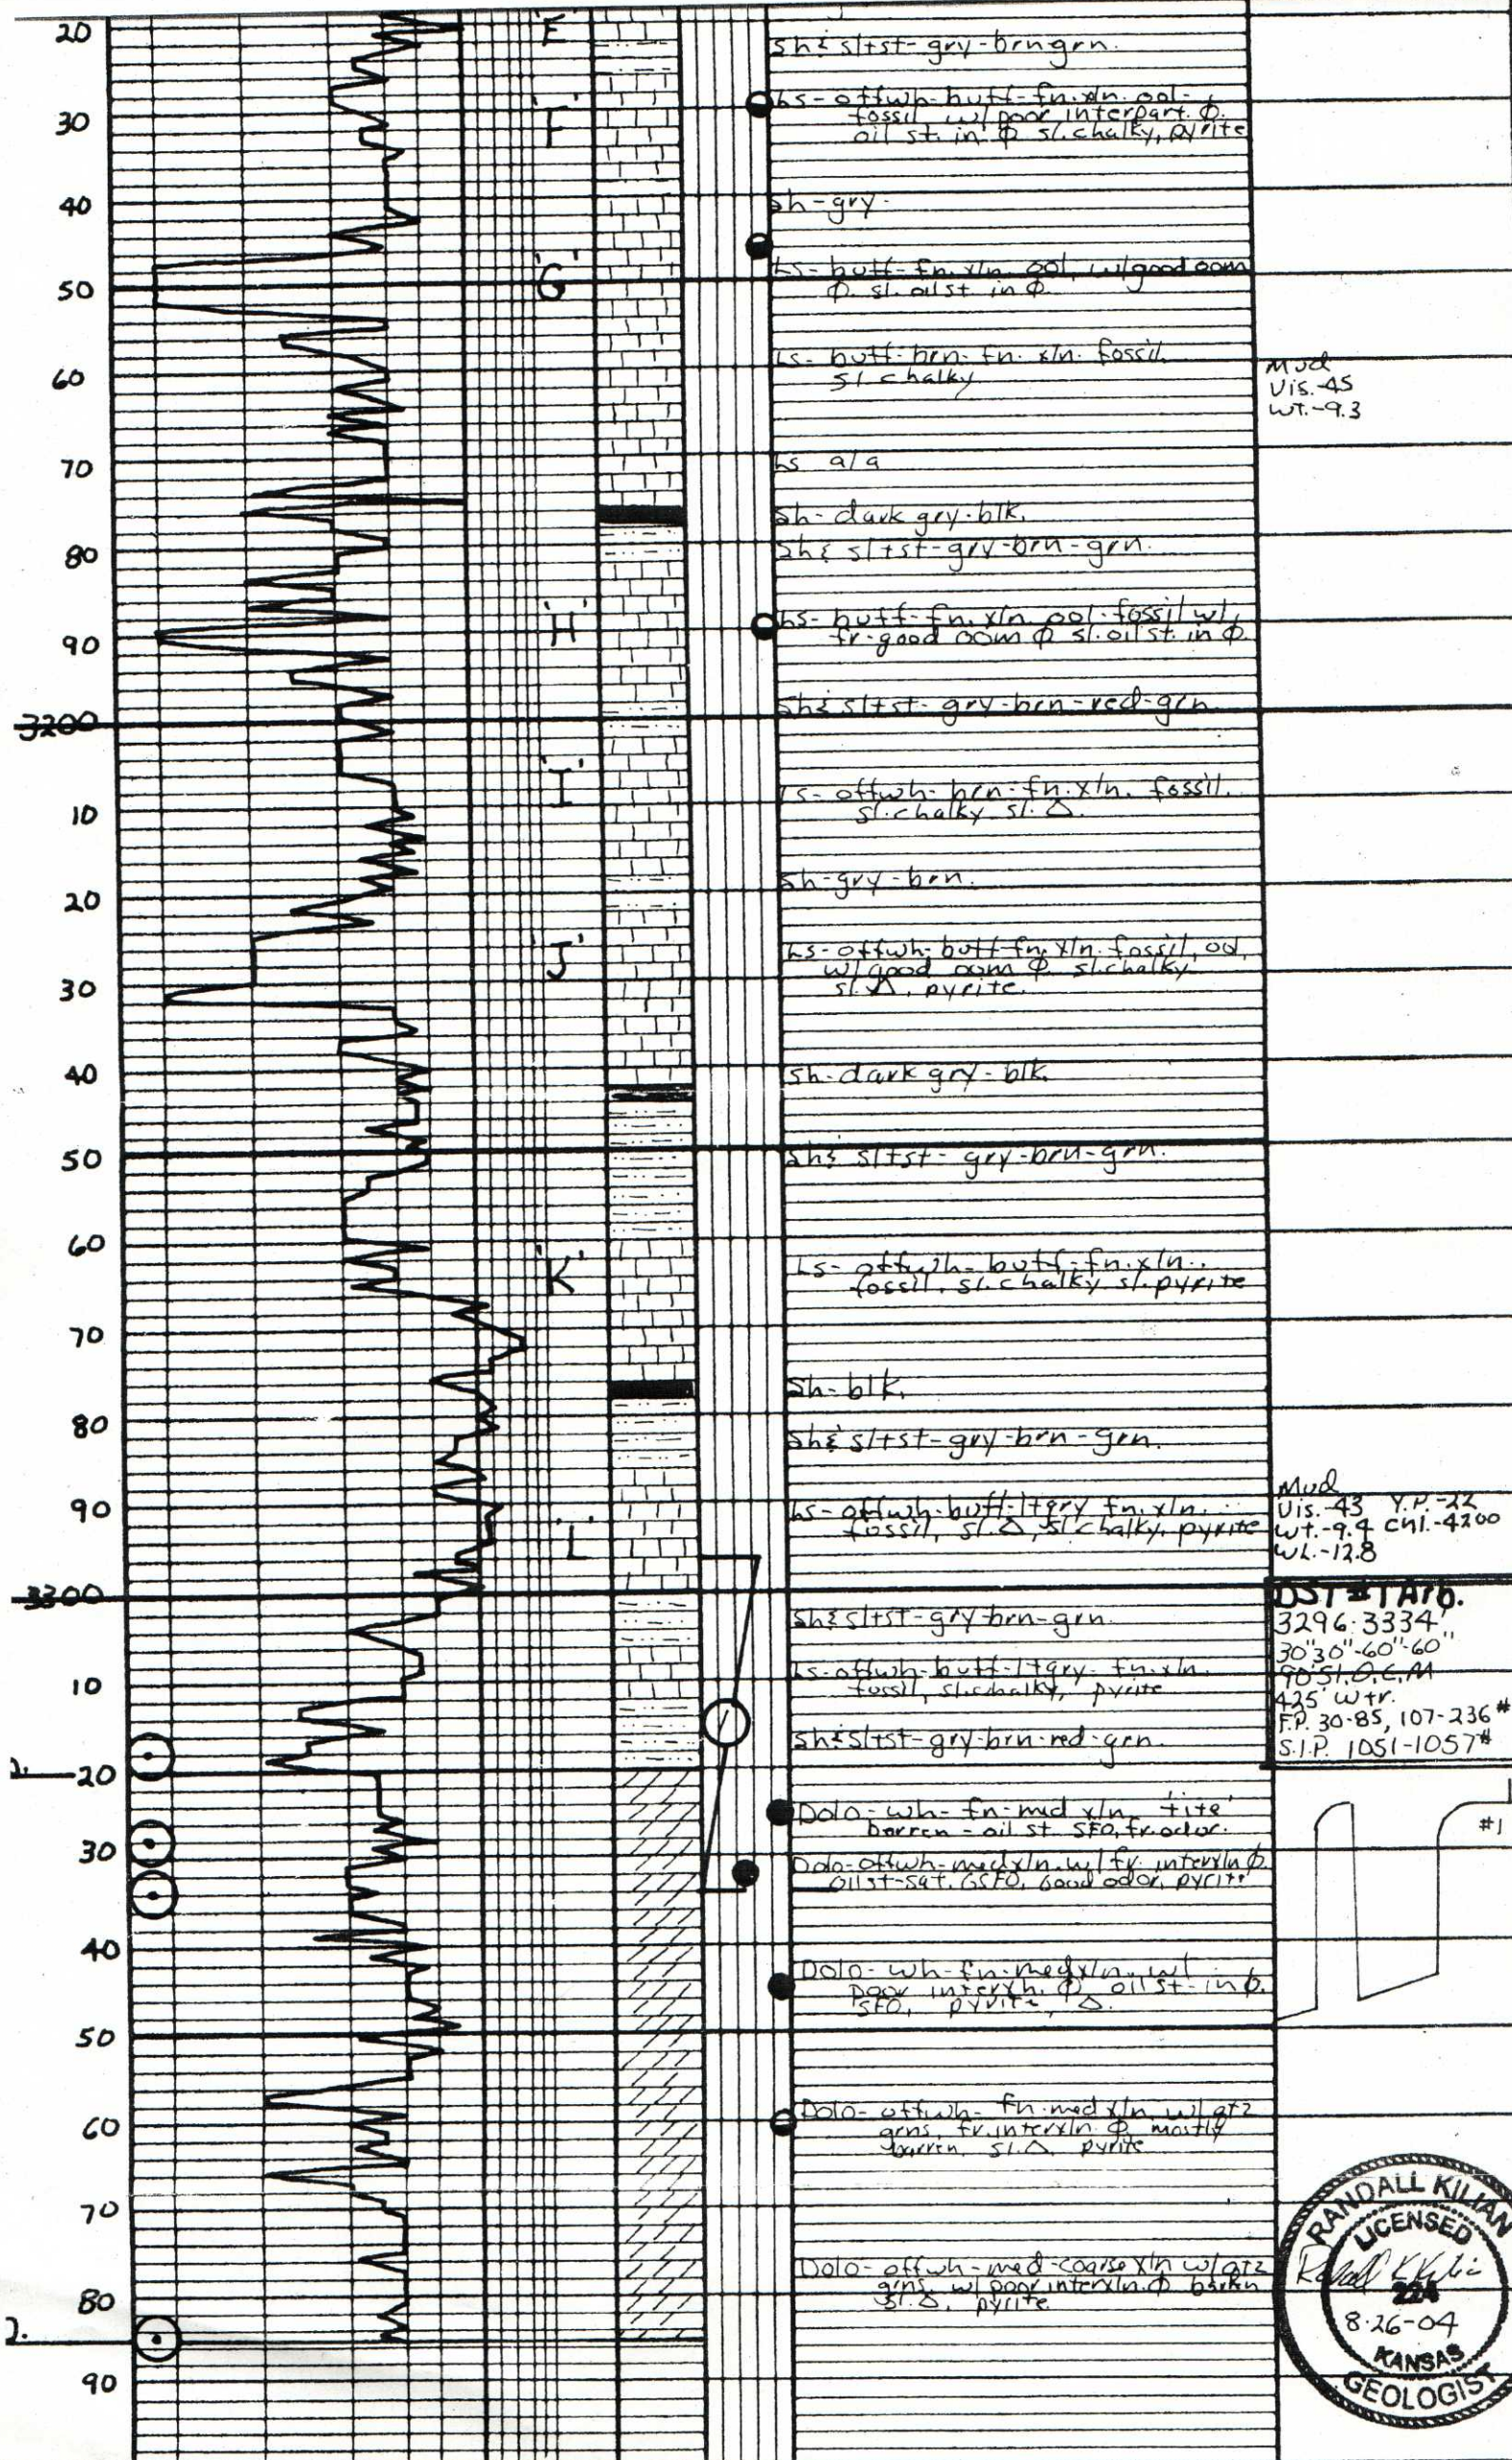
20
30
40
50
60
70
80
90
3200
10
20
30
40
50
60
70
80
90
3300
10
20
30
40
50
60
70
80
90

'F'
'G'
'H'
'I'
'J'
'K'
'L'

Sh & sltst-gry-brn-grn.

Ls-offwh-buff-fn.xln. ool-fossil w/ poor interpart. ɸ. oil st. in ɸ sl. chalky, pyrite

Sh-gry.

Ls-buff-fn.xln. ool. w/ good oom ɸ. sl. oilst in ɸ.

Ls-buff-brn-fn.xln. fossil. sl. chalky

Mud
Vis.-45
Wt.-9.3

Ls a/a

Sh-dark gry-blk.

Sh & sltst-gry-brn-grn.

Ls-buff-fn.xln. ool. fossil w/ fr. good oom ɸ sl. oilst. in ɸ.

Sh & sltst-gry-brn-red-grn.

Ls-offwh-brn-fn.xln. fossil. sl. chalky sl. Δ.

Sh-gry-brn.

Ls-offwh-buff-fn.xln. fossil, ool, w/ good oom ɸ. sl. chalky sl. Δ. pyrite.

Sh-dark gry-blk.

Sh & sltst-gry-brn-grn.

Ls-offwh-buff-fn.xln. fossil. sl. chalky sl. pyrite

Sh-blk.

Sh & sltst-gry-brn-grn.

Ls-offwh-buff-ltgry fn.xln. fossil, sl. Δ, sl. chalky, pyrite

Mud
Vis.-43 Y.P.-22
Wt.-9.4 Chl.-4200
WL.-12.8

DST #1 Arb.
3296-3334'
30"30"-60"-60"
90' SL.O.C.M
435' Wtr.
F.P. 30-85, 107-236#
S.I.P. 1051-1057#

Sh & sltst-gry-brn-grn.

Ls-offwh-buff-ltgry. fn.xln. fossil, sl. chalky, pyrite

Sh & sltst-gry-brn-red-grn.

Dolo-wh-fn-med xln. 'tite' barren - oil st. SFO, fr. odor.

Dolo-offwh-med xln. w/ fr. interxln ɸ. oilst-sat. GSFO, good odor, pyrite

Dolo-wh-fn-med xln. w/ poor interxln. ɸ oilst. in ɸ. SFO, pyrite, Δ.

Dolo-offwh-fn-med xln. w/ qtz grns, fr. interxln ɸ. mostly barren. sl. Δ. pyrite

Dolo-offwh-med-coarse xln w/ qtz grns, w/ poor interxln ɸ. barren sl. Δ. pyrite

#1

RANDALL KILIAN
LICENSED
224
8-26-04
KANSAS
GEOLOGIST